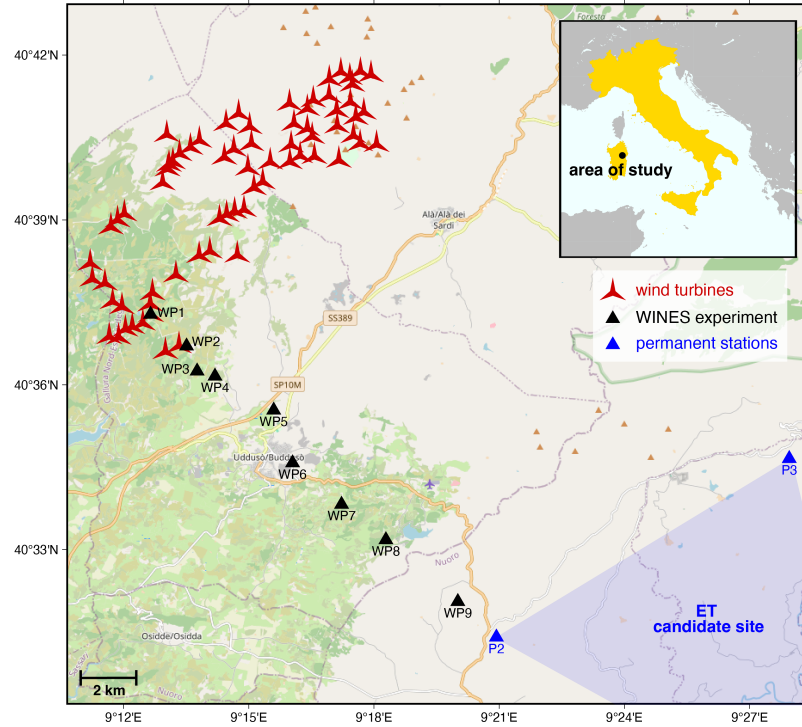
40°42'N
40°39'N
40°36'N
40°33'N

Foresto

area of study

Alà/Alà dei Sardi

wind turbines
WINES experiment
permanent stations

SS389
SP10M

WP1
WP2
WP3
WP4
WP5
Udduso/Buddusò
WP6
WP7
WP8
WP9

Nuoro

P2
P3

ET candidate site

Osidde/Osidda

2 km

9°12'E
9°15'E
9°18'E
9°21'E
9°24'E
9°27'E